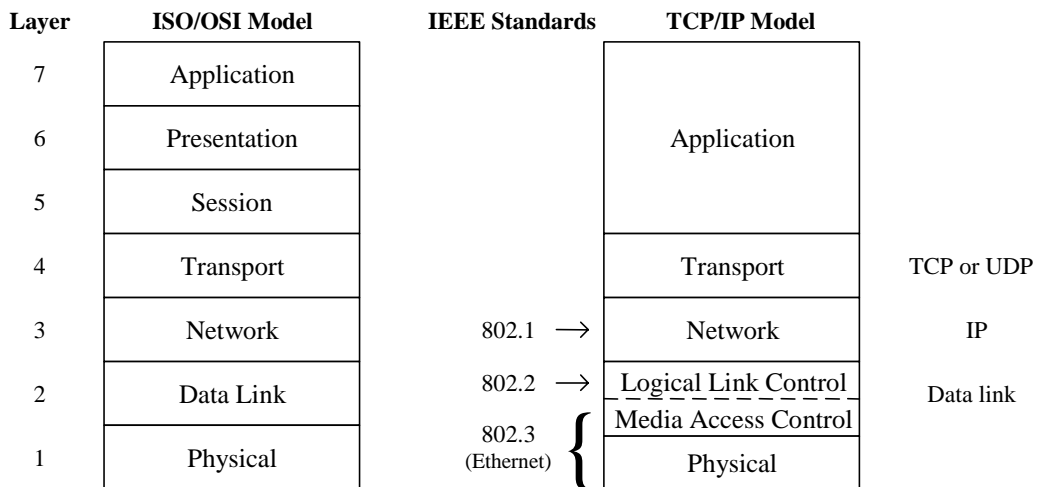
| Layer | ISO/OSI Model | IEEE Standards | TCP/IP Model | |
|---|---|---|---|---|
| 7 | Application | | Application | |
| 6 | Presentation | | | |
| 5 | Session | | | |
| 4 | Transport | | Transport | TCP or UDP |
| 3 | Network | 802.1 $\longrightarrow$ | Network | IP |
| 2 | Data Link | 802.2 $\longrightarrow$ | Logical Link Control | Data link |
| | | 802.3 (Ethernet) | Media Access Control | |
| 1 | Physical | | Physical | |